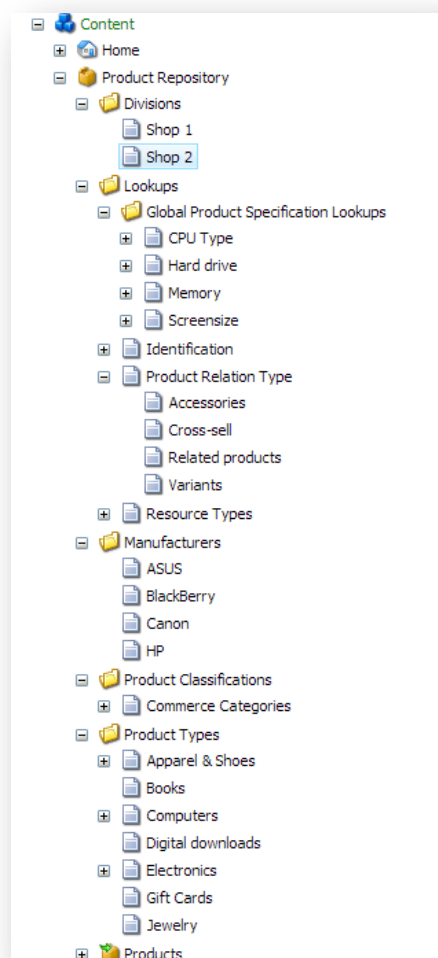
Content
Home
Product Repository
Divisions
Shop 1
Shop 2
Lookups
Global Product Specification Lookups
CPU Type
Hard drive
Memory
Screensize
Identification
Product Relation Type
Accessories
Cross-sell
Related products
Variants
Resource Types
Manufacturers
ASUS
BlackBerry
Canon
HP
Product Classifications
Commerce Categories
Product Types
Apparel & Shoes
Books
Computers
Digital downloads
Electronics
Gift Cards
Jewelry
Products